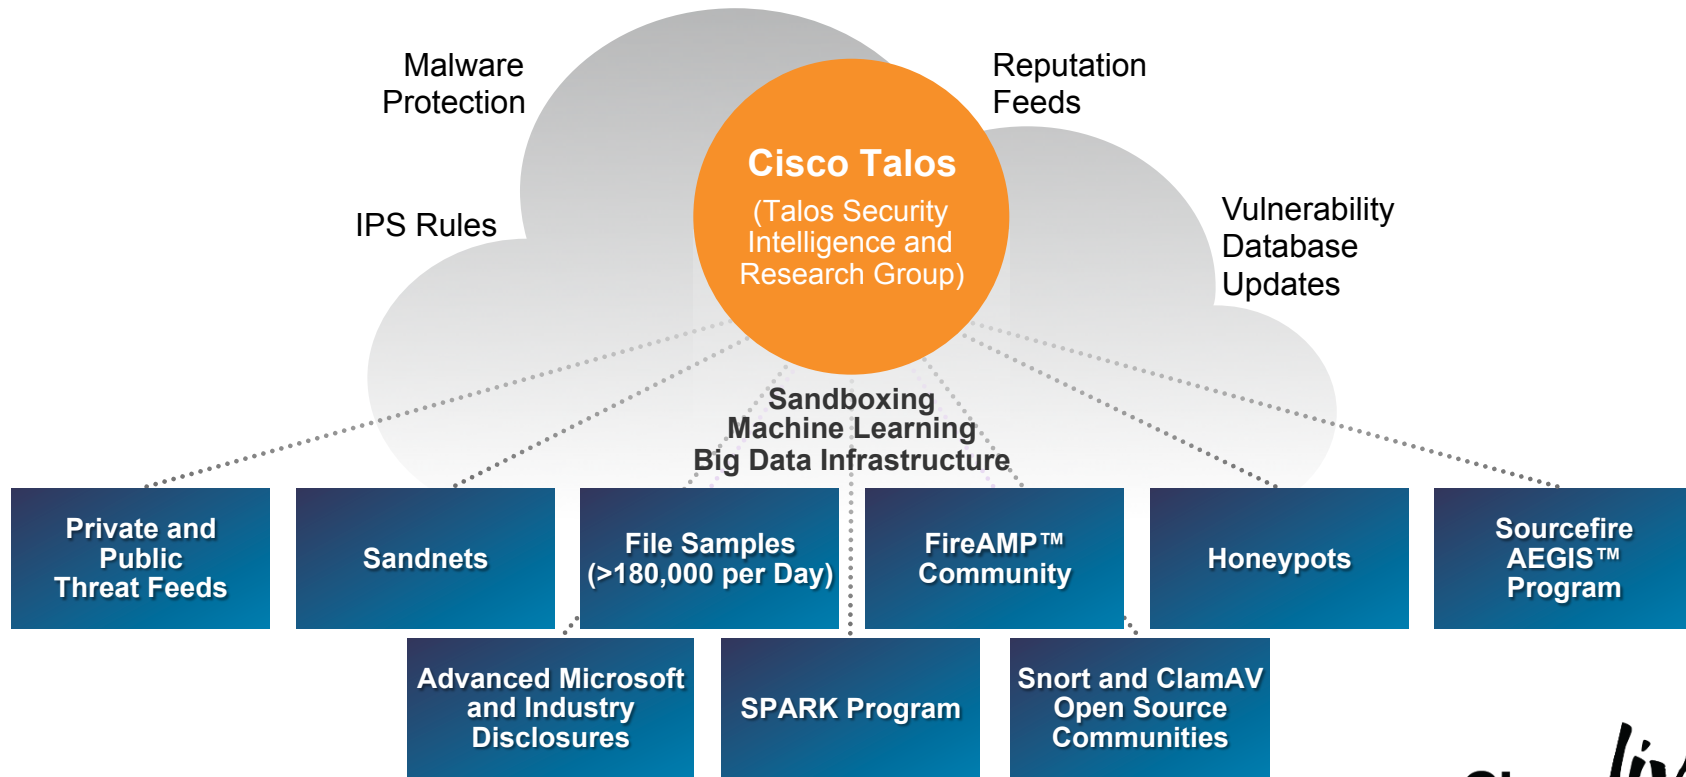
Malware Protection

Reputation Feeds

IPS Rules

Cisco Talos
(Talos Security Intelligence and Research Group)

Vulnerability Database Updates

Sandboxing
Machine Learning
Big Data Infrastructure

Private and Public Threat Feeds

Sandnets

File Samples (>180,000 per Day)

FireAMP™ Community

Honeypots

Sourcefire AEGIS™ Program

Advanced Microsoft and Industry Disclosures

SPARK Program

Snort and ClamAV Open Source Communities

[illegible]